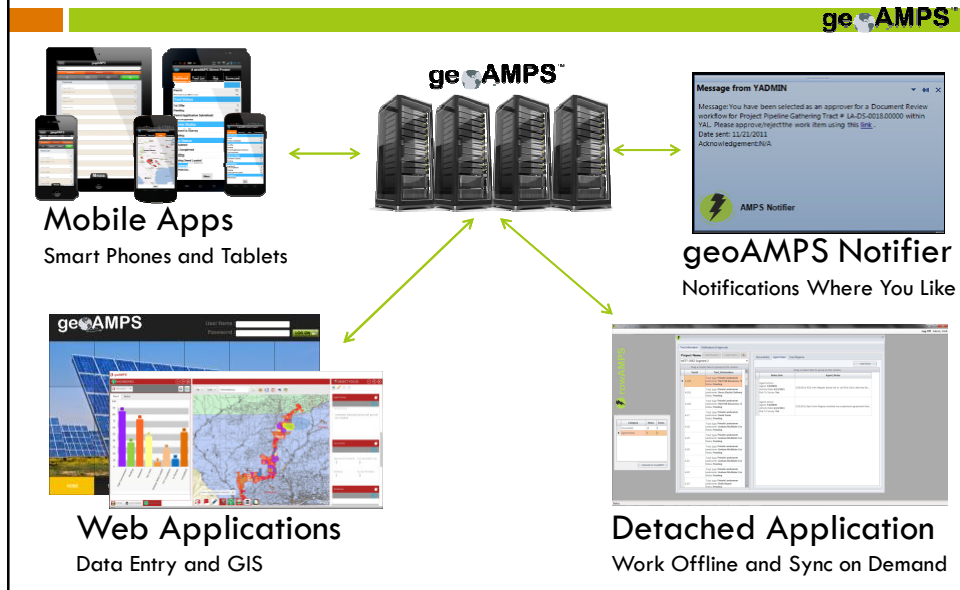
geoAMPS™

geoAMPS™

Message from YADMIN

Message:You have been selected as an approver for a Document Review workflow for Project Pipeline Gathering Tract # LA-DS-0018.00000 within YAL. Please approve/reject the work item using this link.
Date sent: 11/21/2011
Acknowledgement:N/A

AMPS Notifier

Mobile Apps

Smart Phones and Tablets

geoAMPS Notifier

Notifications Where You Like

geoAMPS

User Name
Password
LOG ON

Web Applications

Data Entry and GIS

Detached Application

Work Offline and Sync on Demand